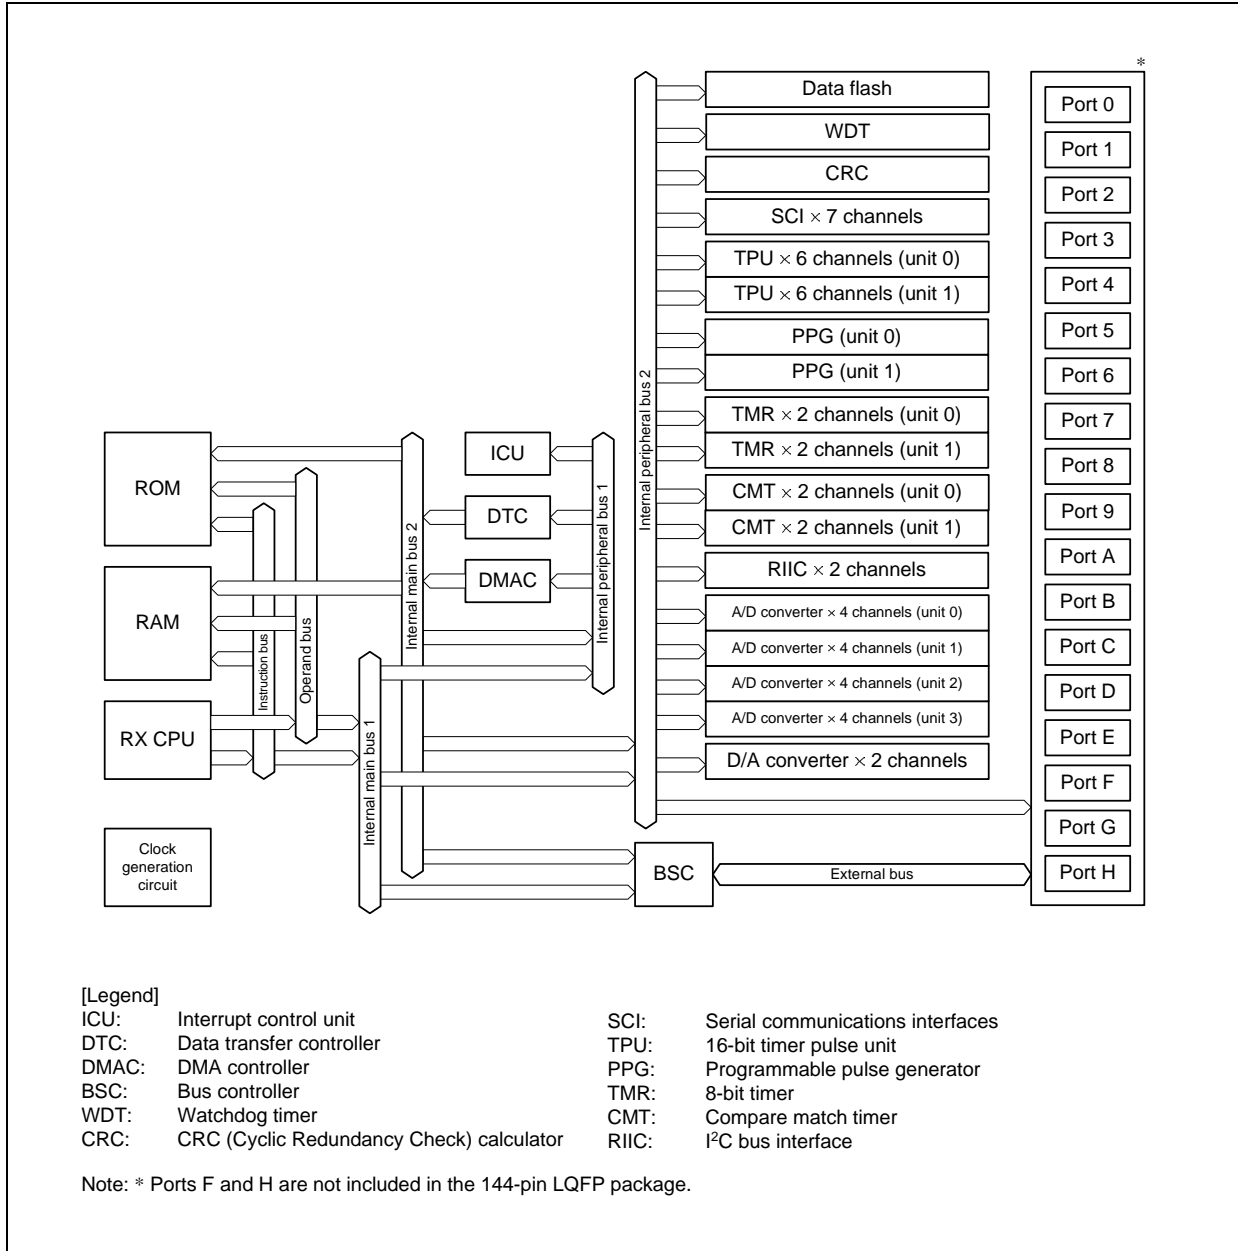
*

Data flash
WDT
CRC
SCI × 7 channels
TPU × 6 channels (unit 0)
TPU × 6 channels (unit 1)
PPG (unit 0)
PPG (unit 1)
TMR × 2 channels (unit 0)
TMR × 2 channels (unit 1)
CMT × 2 channels (unit 0)
CMT × 2 channels (unit 1)
RIIC × 2 channels
A/D converter × 4 channels (unit 0)
A/D converter × 4 channels (unit 1)
A/D converter × 4 channels (unit 2)
A/D converter × 4 channels (unit 3)
D/A converter × 2 channels

Port 0
Port 1
Port 2
Port 3
Port 4
Port 5
Port 6
Port 7
Port 8
Port 9
Port A
Port B
Port C
Port D
Port E
Port F
Port G
Port H

Internal peripheral bus 2
ICU
DTC
DMAC
Internal peripheral bus 1
ROM
RAM
RX CPU
Instruction bus
Operand bus
Internal main bus 2
Internal main bus 1
Clock generation circuit
BSC
External bus

[Legend]
ICU: Interrupt control unit
DTC: Data transfer controller
DMAC: DMA controller
BSC: Bus controller
WDT: Watchdog timer
CRC: CRC (Cyclic Redundancy Check) calculator

SCI: Serial communications interfaces
TPU: 16-bit timer pulse unit
PPG: Programmable pulse generator
TMR: 8-bit timer
CMT: Compare match timer
RIIC: $I^2C$ bus interface

Note: * Ports F and H are not included in the 144-pin LQFP package.